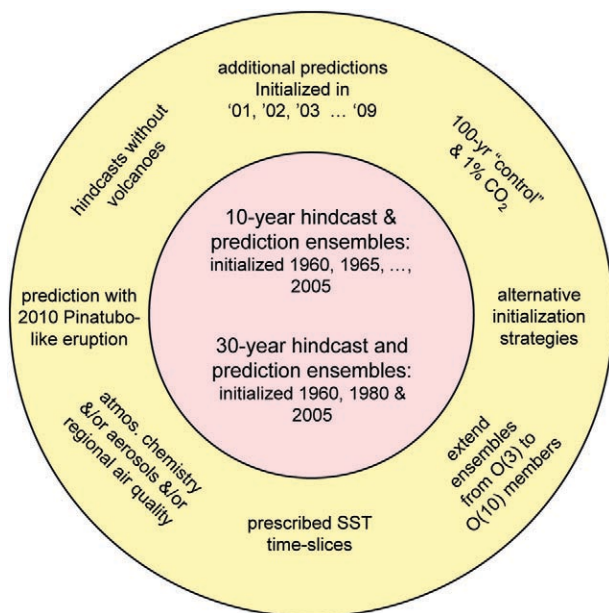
additional predictions Initialized in '01, '02, '03 … '09

100-yr "control" & 1% $CO_2$

alternative initialization strategies

extend ensembles from O(3) to O(10) members

prescribed SST time-slices

atmos. chemistry &/or aerosols &/or regional air quality

prediction with 2010 Pinatubo-like eruption

hindcasts without volcanoes

10-year hindcast & prediction ensembles: initialized 1960, 1965, …, 2005

30-year hindcast and prediction ensembles: initialized 1960, 1980 & 2005